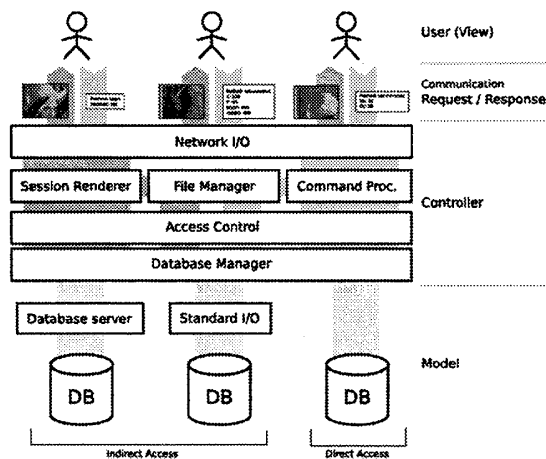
User (View)

Communication
Request / Response

Network I/O

Session Renderer

File Manager

Command Proc.

Controller

Access Control

Database Manager

Database server

Standard I/O

Model

DB

DB

DB

Indirect Access

Direct Access